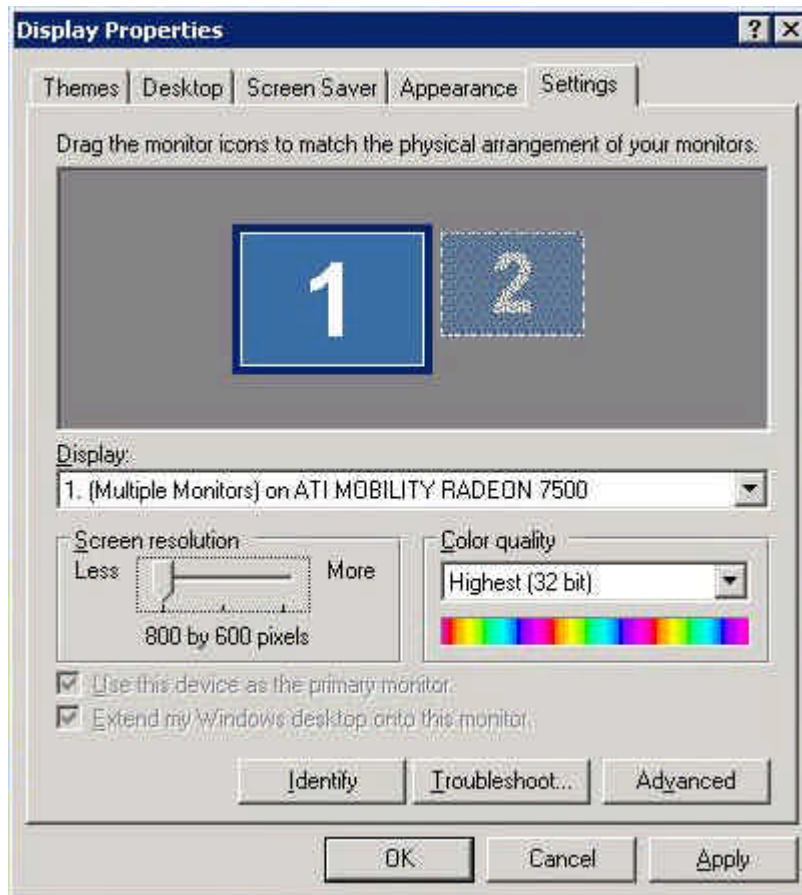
Display Properties

? X

Themes | Desktop | Screen Saver | Appearance | Settings

Drag the monitor icons to match the physical arrangement of your monitors.

1

2

Display:

1. (Multiple Monitors) on ATI MOBILITY RADEON 7500

Screen resolution

Less

More

800 by 600 pixels

Color quality

Highest (32 bit)

Use this device as the primary monitor.

Extend my Windows desktop onto this monitor.

Identify

Troubleshoot...

Advanced

OK

Cancel

Apply